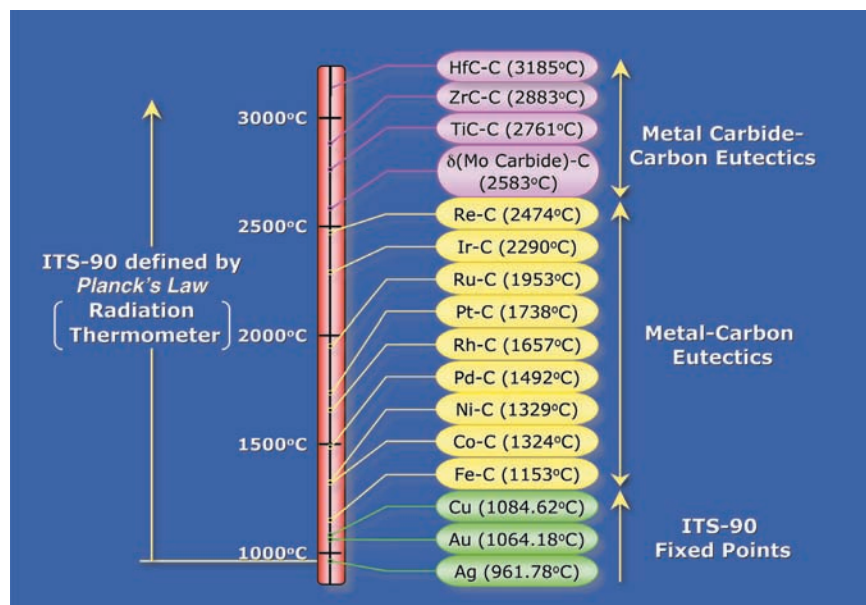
ITS-90 defined by
*Planck's Law*
Radiation
Thermometer

3000°C
2500°C
2000°C
1500°C
1000°C

HfC-C (3185°C)
ZrC-C (2883°C)
TiC-C (2761°C)
δ(Mo Carbide)-C (2583°C)
Re-C (2474°C)
Ir-C (2290°C)
Ru-C (1953°C)
Pt-C (1738°C)
Rh-C (1657°C)
Pd-C (1492°C)
Ni-C (1329°C)
Co-C (1324°C)
Fe-C (1153°C)
Cu (1084.62°C)
Au (1064.18°C)
Ag (961.78°C)

Metal Carbide-Carbon Eutectics

Metal-Carbon Eutectics

ITS-90 Fixed Points